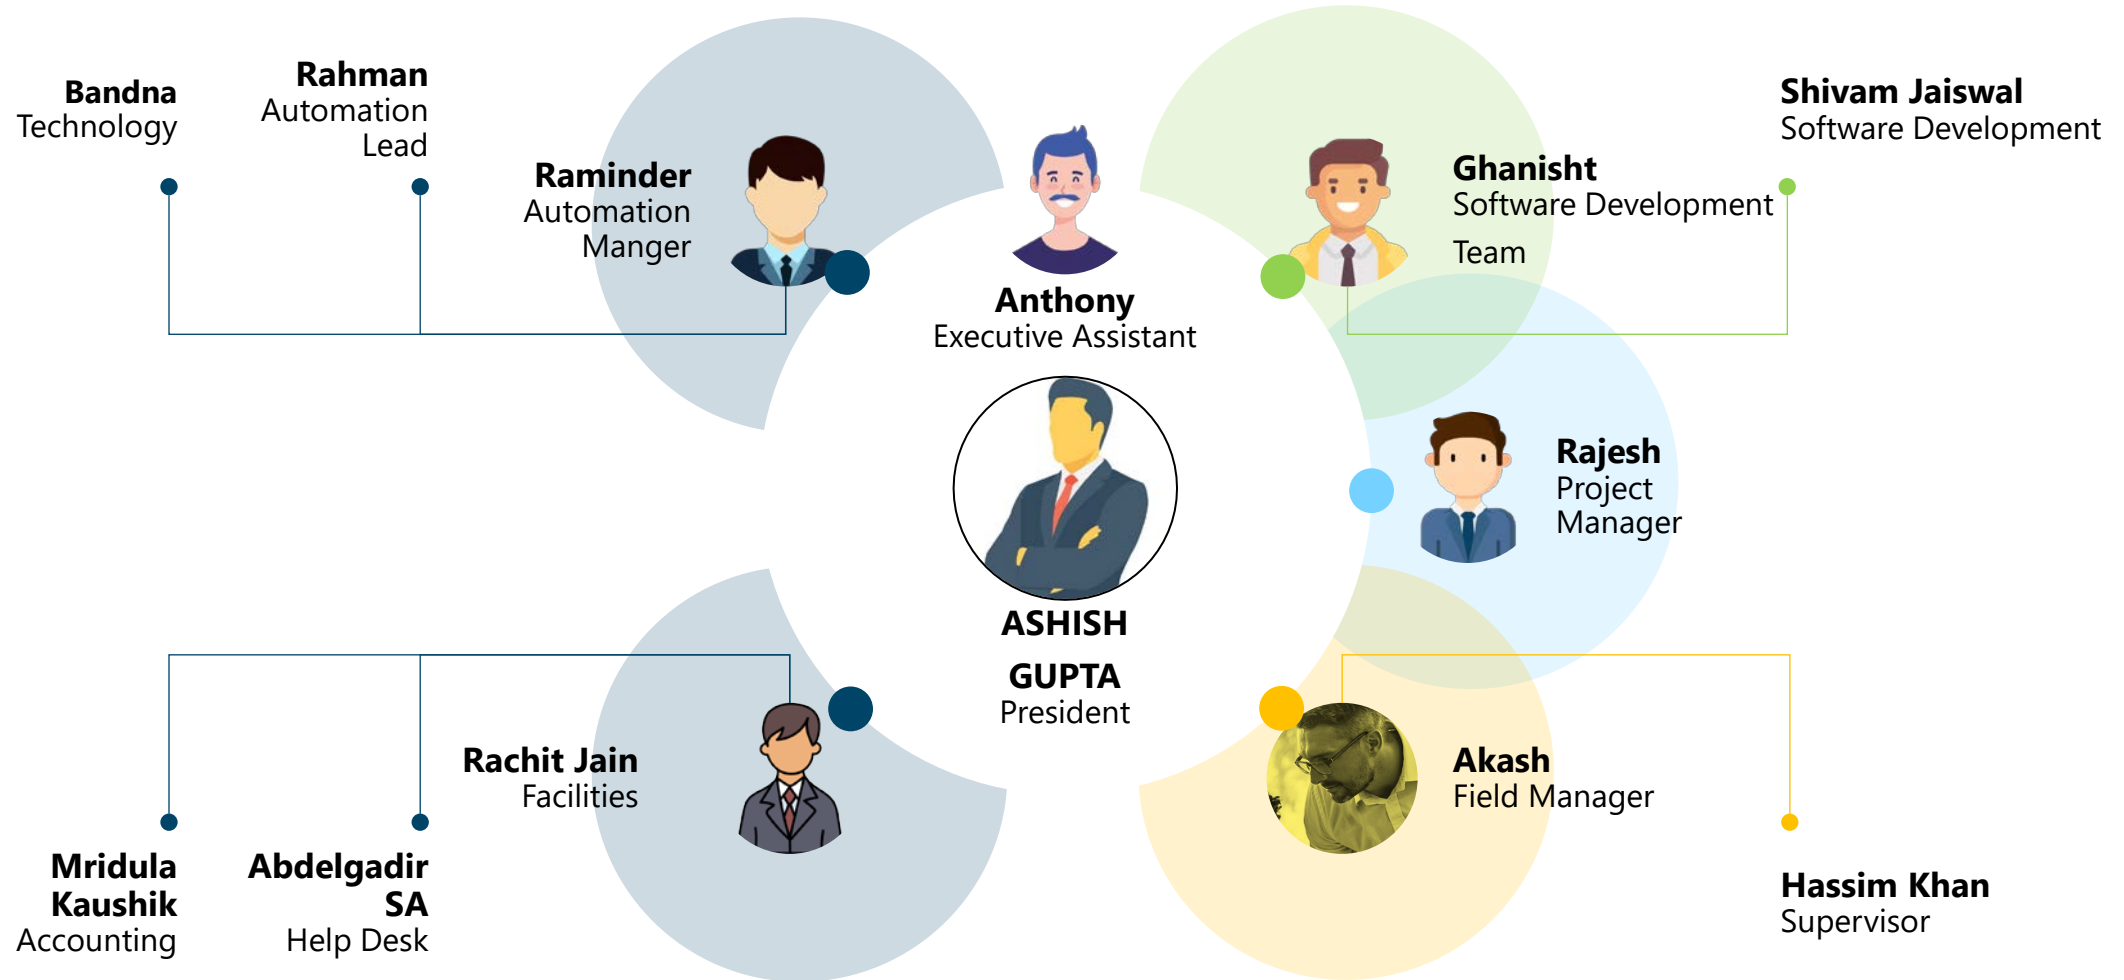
Bandna
Technology

Rahman
Automation Lead

Raminder
Automation Manger

Anthony
Executive Assistant

Ghanisht
Software Development
Team

Shivam Jaiswal
Software Development

Rajesh
Project Manager

ASHISH GUPTA
President

Rachit Jain
Facilities

Akash
Field Manager

Mridula Kaushik
Accounting

Abdelgadir SA
Help Desk

Hassim Khan
Supervisor